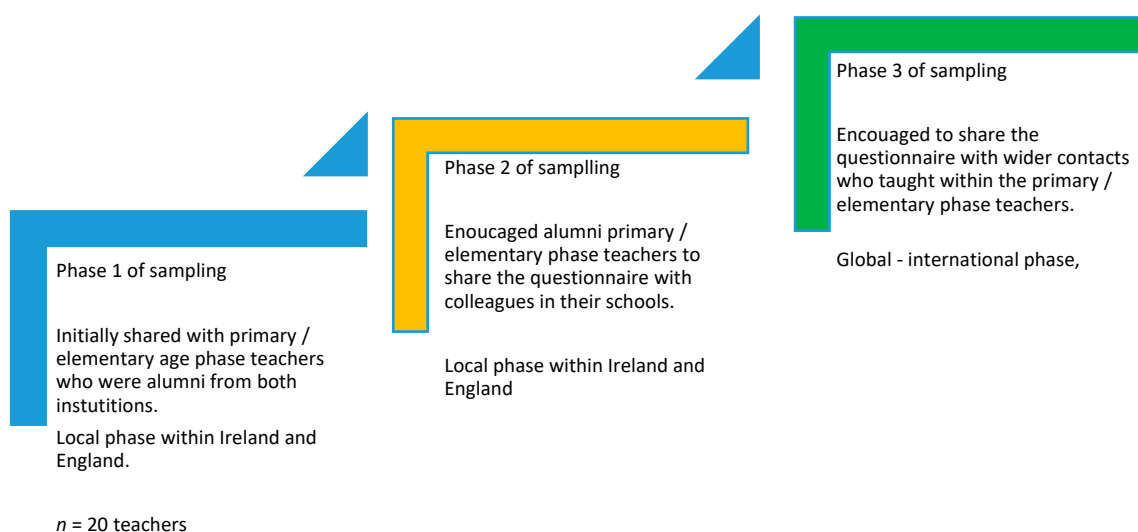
Phase 1 of sampling

Initially shared with primary / elementary age phase teachers who were alumni from both instutitions.

Local phase within Ireland and England.

$n$ = 20 teachers

Phase 2 of samplling

Enoucaged alumni primary / elementary phase teachers to share the questionnaire with colleagues in their schools.

Local phase within Ireland and England

Phase 3 of sampling

Encouaged to share the questionnaire with wider contacts who taught within the primary / elementary phase teachers.

Global - international phase,